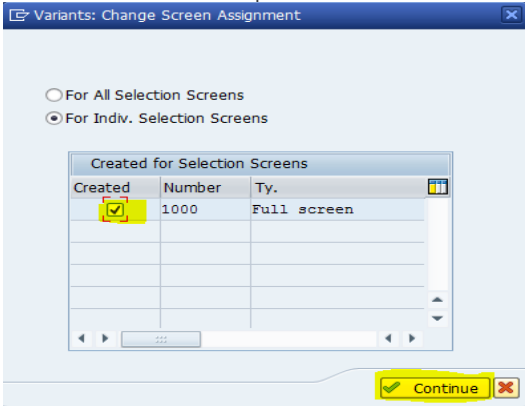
Variants: Change Screen Assignment

For All Selection Screens
For Indiv. Selection Screens

Created for Selection Screens

| Created | Number | Ty. |
|---|---|---|
| ☑ | 1000 | Full screen |
| | | |
| | | |
| | | |
| | | |
| | | |

Continue